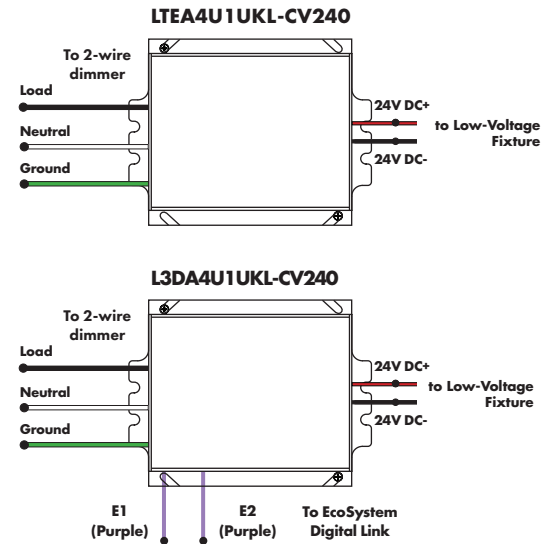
LTEA4U1UKL-CV240

To 2-wire dimmer

Load

Neutral

Ground

24V DC+

to Low-Voltage Fixture

24V DC-

L3DA4U1UKL-CV240

To 2-wire dimmer

Load

Neutral

Ground

24V DC+

to Low-Voltage Fixture

24V DC-

E1 (Purple)

E2 (Purple)

To EcoSystem Digital Link